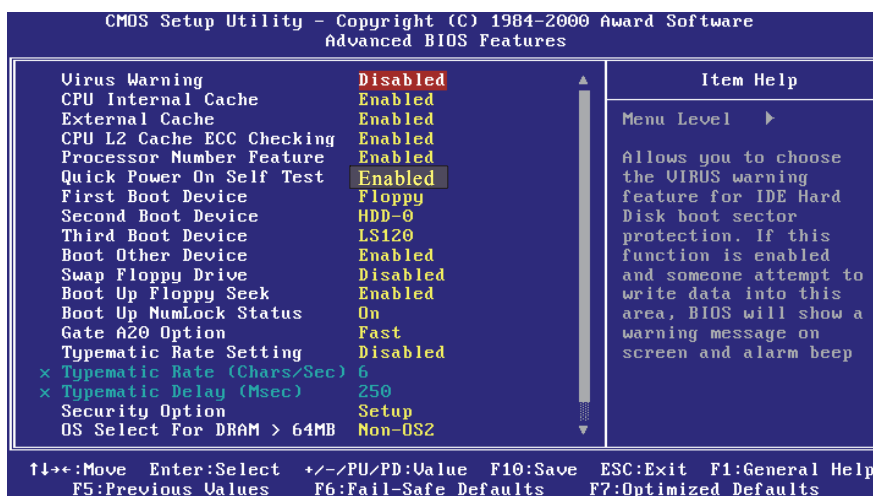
CMOS Setup Utility – Copyright (C) 1984-2000 Award Software
Advanced BIOS Features

| | |
|---|---|
| Virus Warning | Disabled |
| CPU Internal Cache | Enabled |
| External Cache | Enabled |
| CPU L2 Cache ECC Checking | Enabled |
| Processor Number Feature | Enabled |
| Quick Power On Self Test | Enabled |
| First Boot Device | Floppy |
| Second Boot Device | HDD-0 |
| Third Boot Device | LS120 |
| Boot Other Device | Enabled |
| Swap Floppy Drive | Disabled |
| Boot Up Floppy Seek | Enabled |
| Boot Up NumLock Status | On |
| Gate A20 Option | Fast |
| Typematic Rate Setting | Disabled |
| x Typematic Rate (Chars/Sec) | 6 |
| x Typematic Delay (Msec) | 250 |
| Security Option | Setup |
| OS Select For DRAM > 64MB | Non-OS2 |

Item Help

Menu Level ▶

Allows you to choose the VIRUS warning feature for IDE Hard Disk boot sector protection. If this function is enabled and someone attempt to write data into this area, BIOS will show a warning message on screen and alarm beep

↑↓→←:Move Enter:Select +/-/PU/PD:Value F10:Save ESC:Exit F1:General Help
F5:Previous Values F6:Fail-Safe Defaults F7:Optimized Defaults